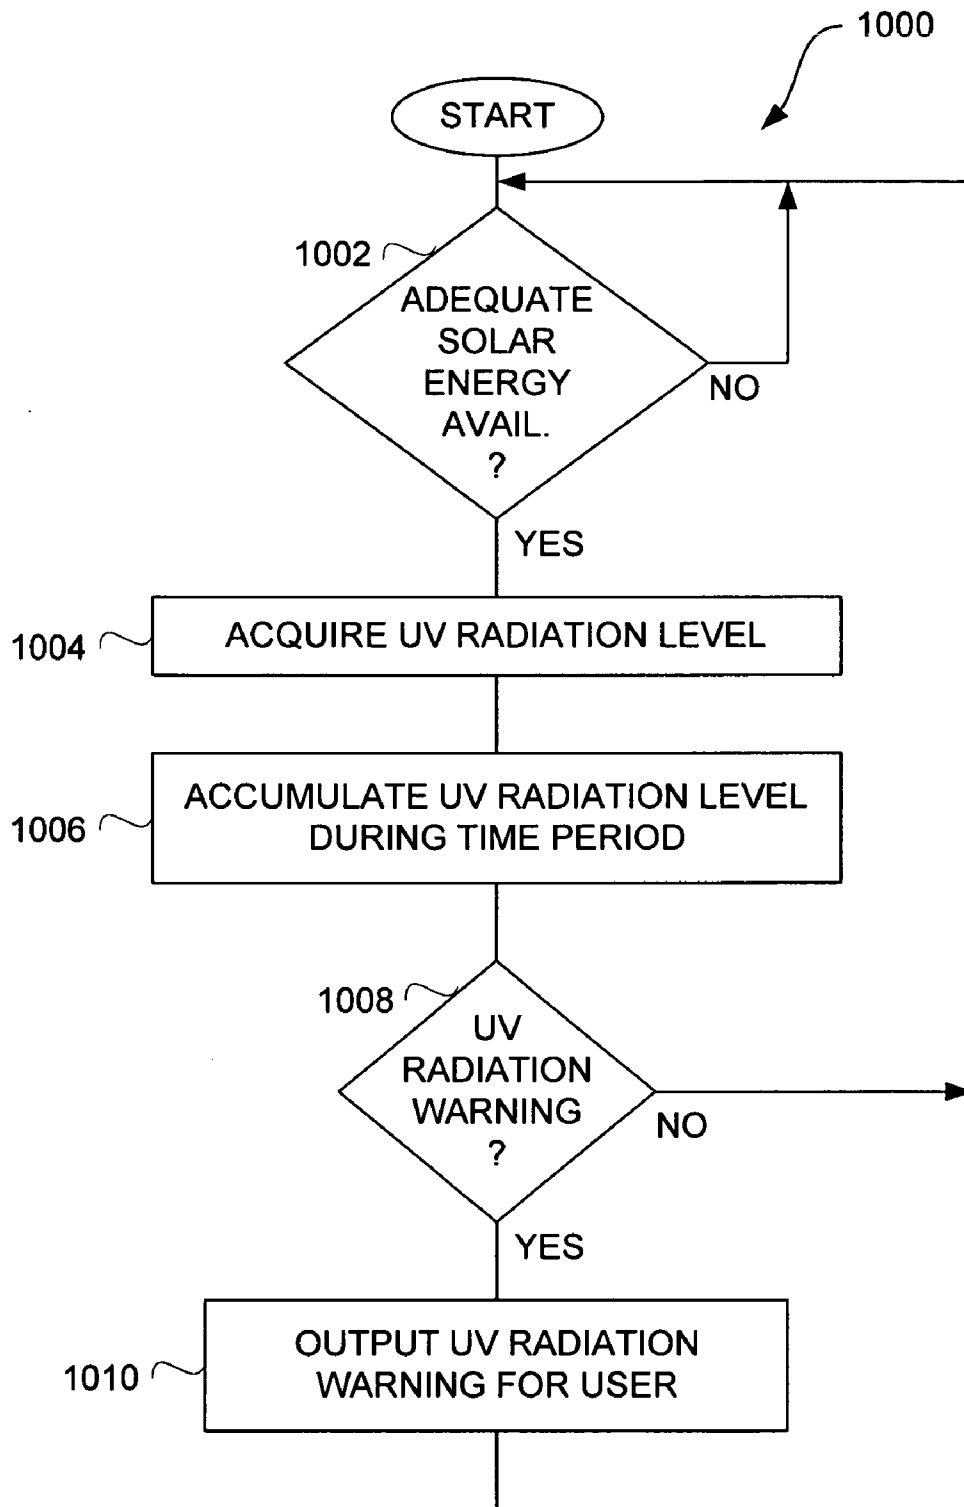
1000

START

1002

ADEQUATE SOLAR ENERGY AVAIL. ?

NO

YES

1004

ACQUIRE UV RADIATION LEVEL

1006

ACCUMULATE UV RADIATION LEVEL DURING TIME PERIOD

1008

UV RADIATION WARNING ?

NO

YES

1010

OUTPUT UV RADIATION WARNING FOR USER